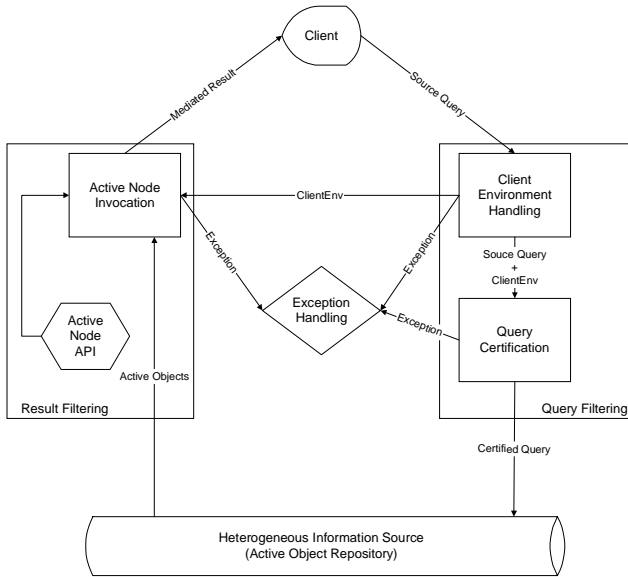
Client

Mediated Result

Source Query

Active Node Invocation

ClientEnv

Client Environment Handling

Exception

Exception

Souce Query + ClientEnv

Exception Handling

Active Node API

Exception

Query Certification

Active Objects

Result Filtering

Query Filtering

Certified Query

Heterogeneous Information Source (Active Object Repository)